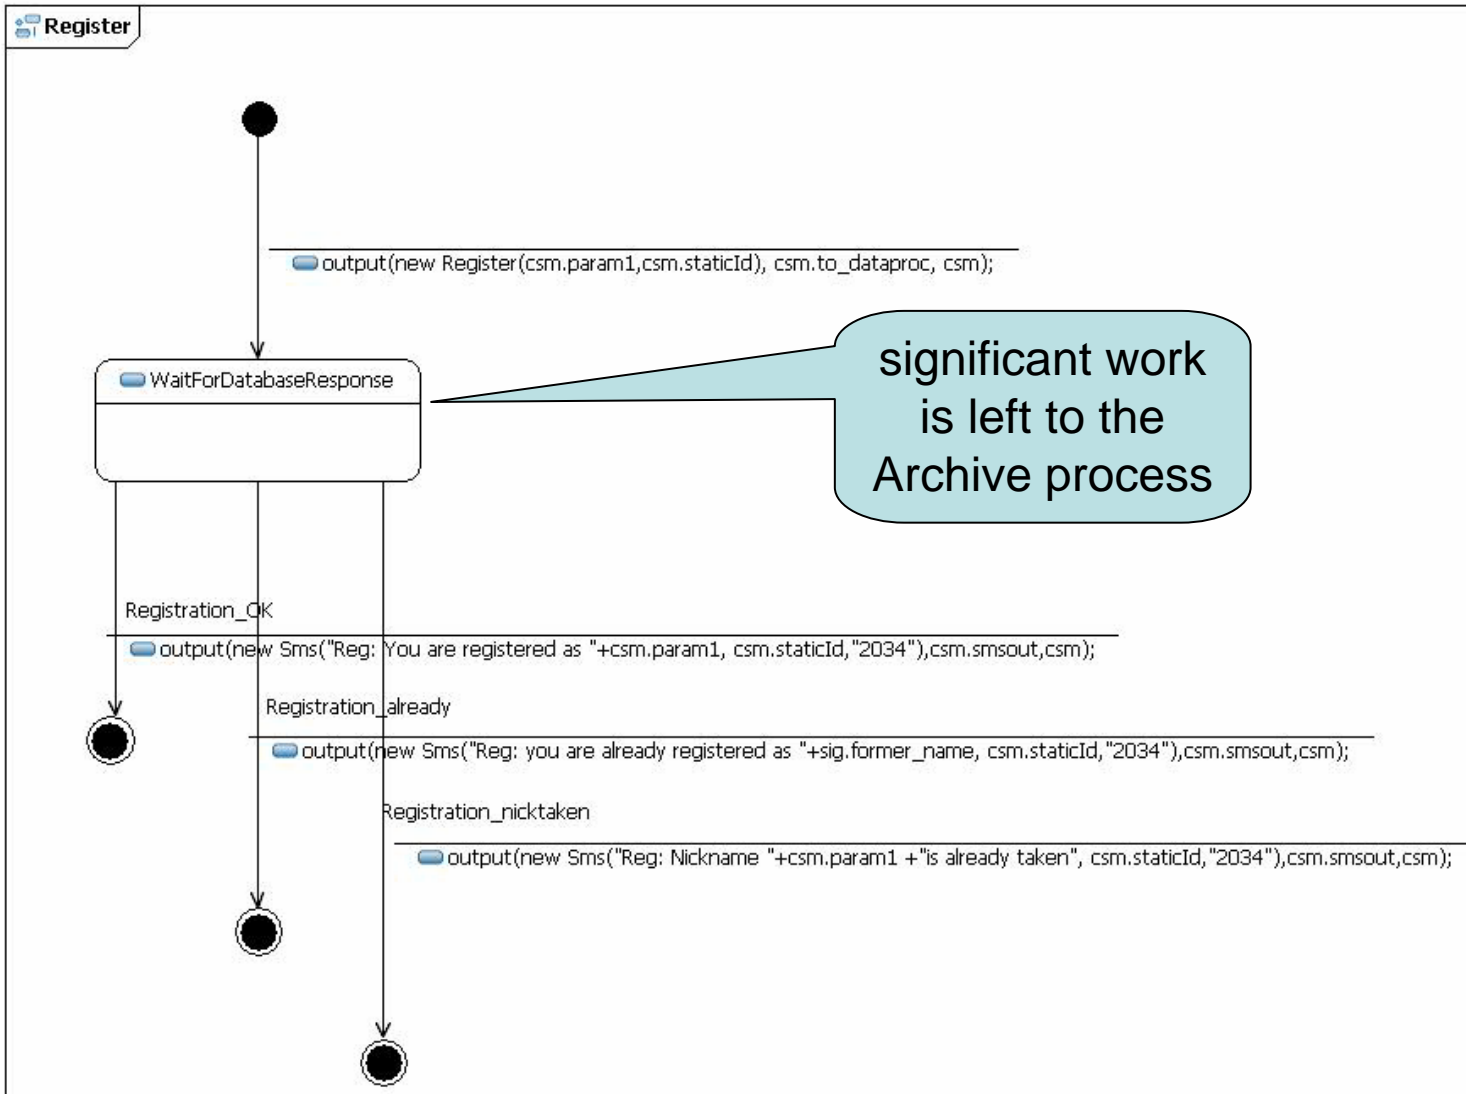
Register

output(new Register(csm.param1,csm.staticId), csm.to_dataproc, csm);

WaitForDatabaseResponse

significant work is left to the Archive process

Registration_OK

output(new Sms("Reg: You are registered as "+csm.param1, csm.staticId,"2034"),csm.smsout,csm);

Registration_already

output(new Sms("Reg: you are already registered as "+sig.former_name, csm.staticId,"2034"),csm.smsout,csm);

Registration_nicktaken

output(new Sms("Reg: Nickname "+csm.param1 +"is already taken", csm.staticId,"2034"),csm.smsout,csm);